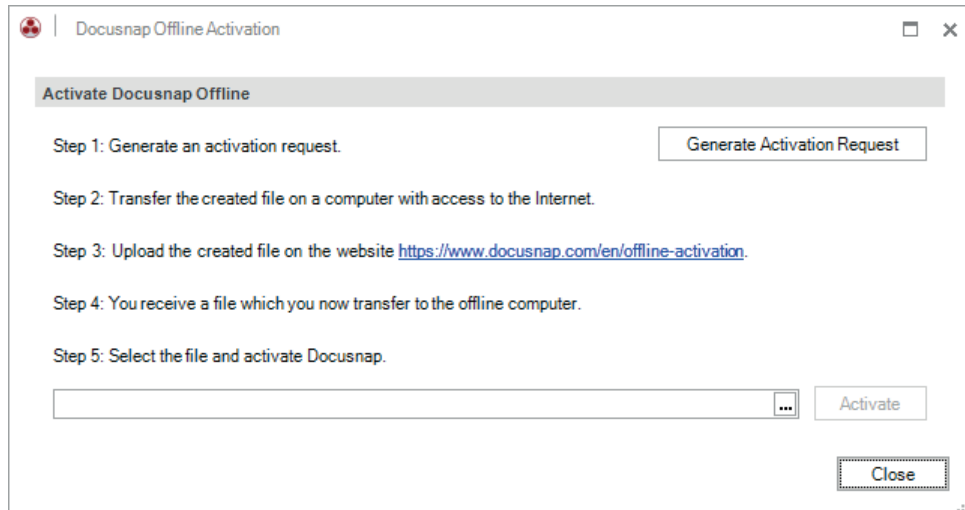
Docusnap Offline Activation

Activate Docusnap Offline

Step 1: Generate an activation request.

Generate Activation Request

Step 2: Transfer the created file on a computer with access to the Internet.

Step 3: Upload the created file on the website https://www.docusnap.com/en/offline-activation.

Step 4: You receive a file which you now transfer to the offline computer.

Step 5: Select the file and activate Docusnap.

...

Activate

Close